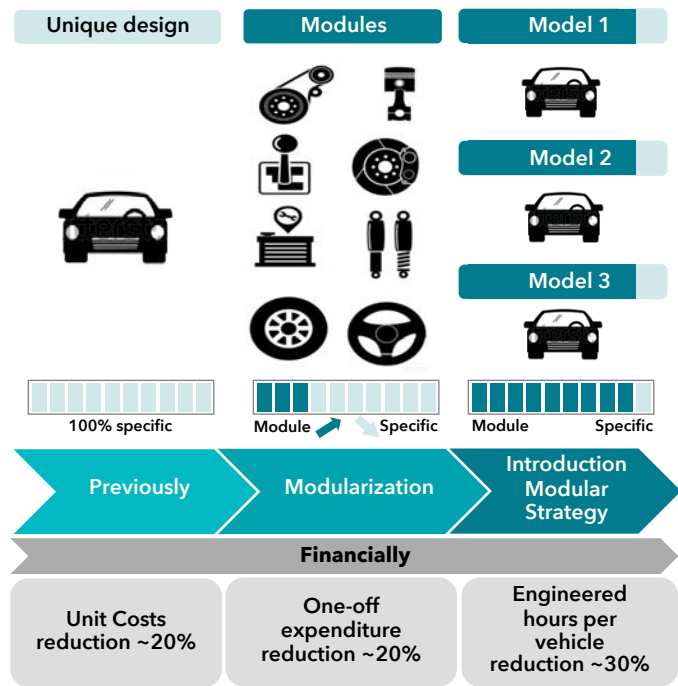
Unique design

Modules

Model 1

Model 2

Model 3

100% specific

Module

Specific

Module

Specific

Previously

Modularization

Introduction Modular Strategy

Financially

Unit Costs reduction ~20%

One-off expenditure reduction ~20%

Engineered hours per vehicle reduction ~30%